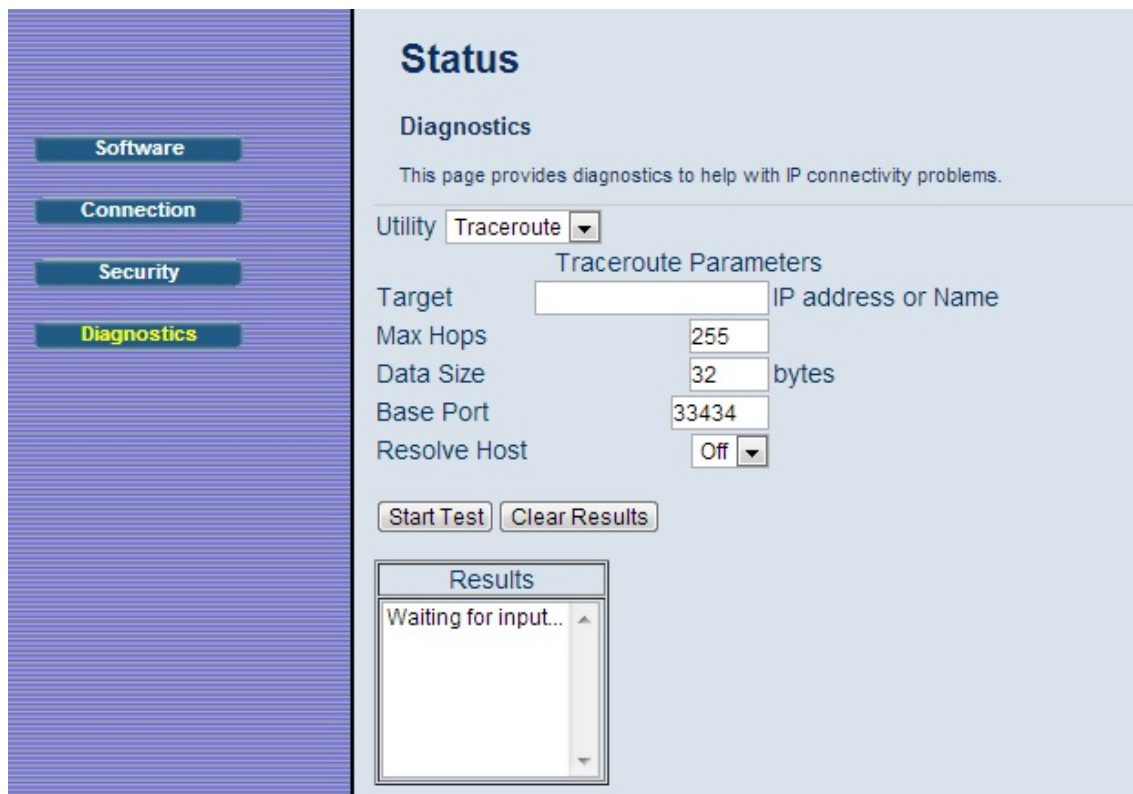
Software
Connection
Security
Diagnostics

Status

Diagnostics

This page provides diagnostics to help with IP connectivity problems.

Utility Traceroute

Traceroute Parameters

Target IP address or Name
Max Hops 255
Data Size 32 bytes
Base Port 33434
Resolve Host Off

Start Test Clear Results

| Results |
|---|
| Waiting for input... |